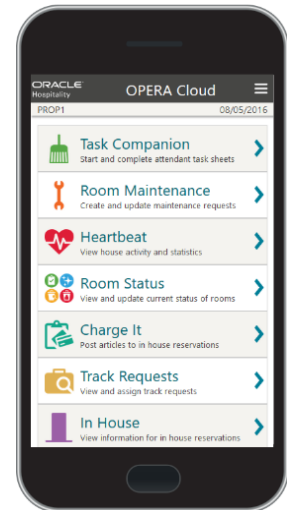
ORACLE
Hospitality
OPERA Cloud
PROP1
08/05/2016

Task Companion
Start and complete attendant task sheets

Room Maintenance
Create and update maintenance requests

Heartbeat
View house activity and statistics

Room Status
View and update current status of rooms

Charge It
Post articles to in house reservations

Track Requests
View and assign track requests

In House
View information for in house reservations